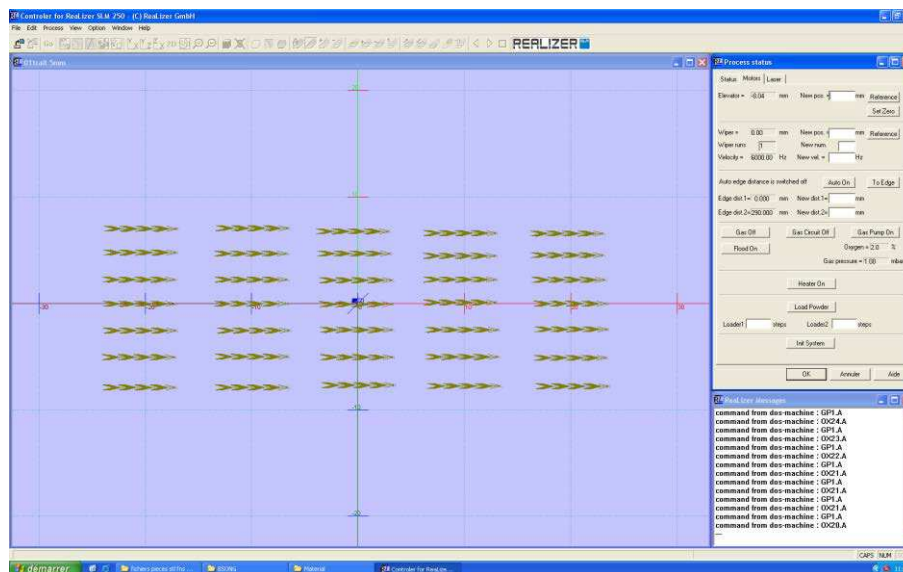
Controler for ReaLizer SLM 250 - (C) ReaLizer GmbH
File Edit Process View Option Window Help
REALIZER
Stl:all 5mm

Process status
Status Motors Laser
Elevator = -0.04 mm New pos = mm Reference
Set Zero
Wiper = 0.00 mm New pos = mm Reference
Wiper runs 1 New num.
Velocity = 6000.00 Hz New vel. = Hz
Auto edge distance is switched off Auto On To Edge
Edge dist.1= 0.000 mm New dist.1= mm
Edge dist.2= 290.000 mm New dist.2= mm
Gas Off Gas Circuit Off Gas Pump On
Flood On Oxygen = 2.0 %
Gas pressure = 1.08 mbar
Heater On
Load Powder
Loader1 steps Loader2 steps
Init System
OK Annuler Aide

ReaLizer Messages
command from dos-machine : GP1.A
command from dos-machine : OX24.A
command from dos-machine : GP1.A
command from dos-machine : OX23.A
command from dos-machine : GP1.A
command from dos-machine : OX22.A
command from dos-machine : GP1.A
command from dos-machine : OX21.A
command from dos-machine : GP1.A
command from dos-machine : OX21.A
command from dos-machine : GP1.A
command from dos-machine : OX21.A
command from dos-machine : GP1.A
command from dos-machine : OX20.A

CAPS NUM
démarrer Fichiers pieces st?hd ... ISSING Material Controler for ReaLize...